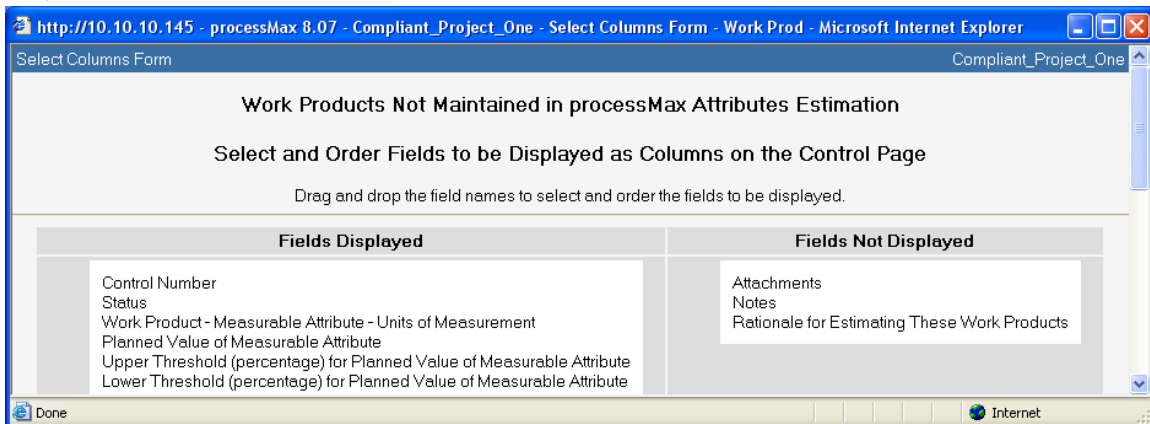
http://10.10.10.145 - processMax 8.07 - Compliant_Project_One - Select Columns Form - Work Prod - Microsoft Internet Explorer

Select Columns Form

Compliant_Project_One

Work Products Not Maintained in processMax Attributes Estimation

Select and Order Fields to be Displayed as Columns on the Control Page

Drag and drop the field names to select and order the fields to be displayed.

| Fields Displayed | Fields Not Displayed |
|---|---|
| Control Number<br>Status<br>Work Product - Measurable Attribute - Units of Measurement<br>Planned Value of Measurable Attribute<br>Upper Threshold (percentage) for Planned Value of Measurable Attribute<br>Lower Threshold (percentage) for Planned Value of Measurable Attribute | Attachments<br>Notes<br>Rationale for Estimating These Work Products |

Done

Internet